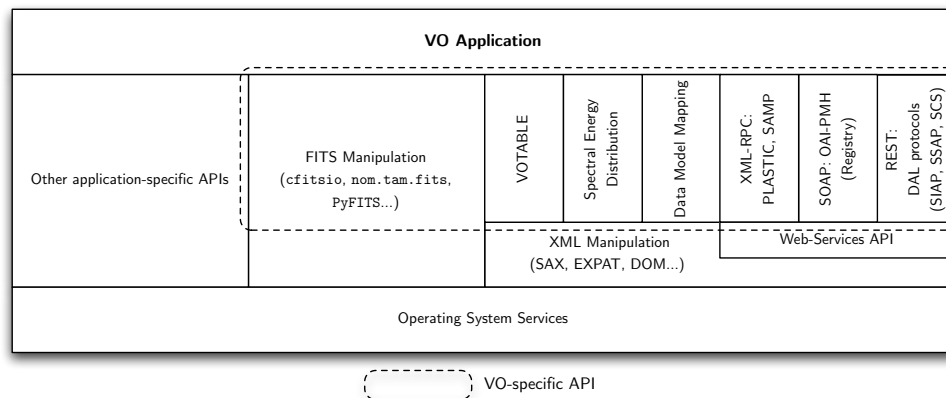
VO Application

Other application-specific APIs

FITS Manipulation (cfitsio, nom.tam.fits, PyFITS...)

VOTABLE

Spectral Energy Distribution

Data Model Mapping

XML-RPC: PLASTIC, SAMP

SOAP: OAI-PMH (Registry)

REST: DAL protocols (SIAP, SSAP, SCS)

XML Manipulation (SAX, EXPAT, DOM...)

Web-Services API

Operating System Services

VO-specific API